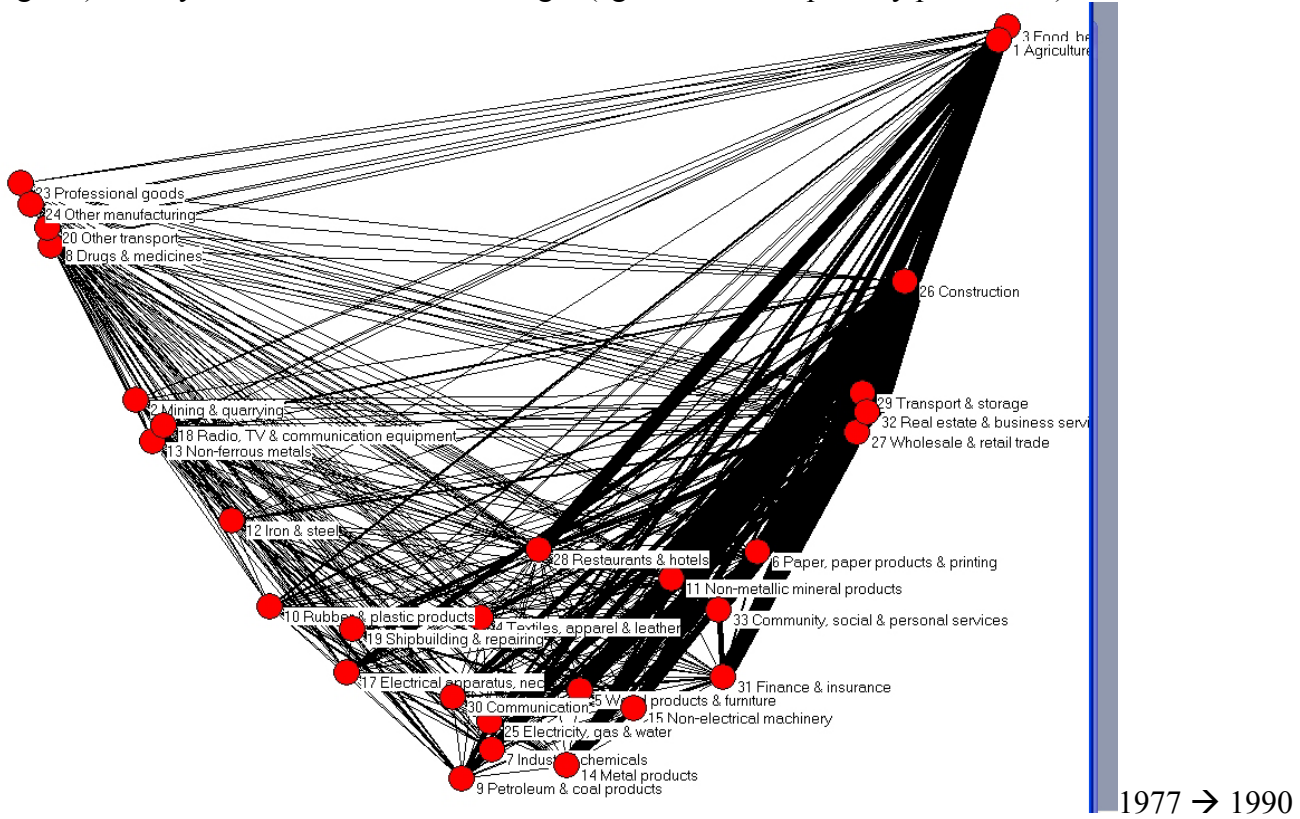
3 Food, be
1 Agriculture
23 Professional goods
24 Other manufacturing
20 Other transport
8 Drugs & medicines
26 Construction
2 Mining & quarrying
18 Radio, TV & communication equipment
13 Non-ferrous metals
29 Transport & storage
32 Real estate & business servi
27 Wholesale & retail trade
12 Iron & steel
28 Restaurants & hotels
6 Paper, paper products & printing
11 Non-metallic mineral products
10 Rubber & plastic products
4 Textiles, apparel & leather
33 Community, social & personal services
19 Shipbuilding & repairing
17 Electrical apparatus, nec
31 Finance & insurance
30 Communication
5 Wood products & furniture
15 Non-electrical machinery
25 Electricity, gas & water
7 Industrial chemicals
14 Metal products
9 Petroleum & coal products
1977 → 1990